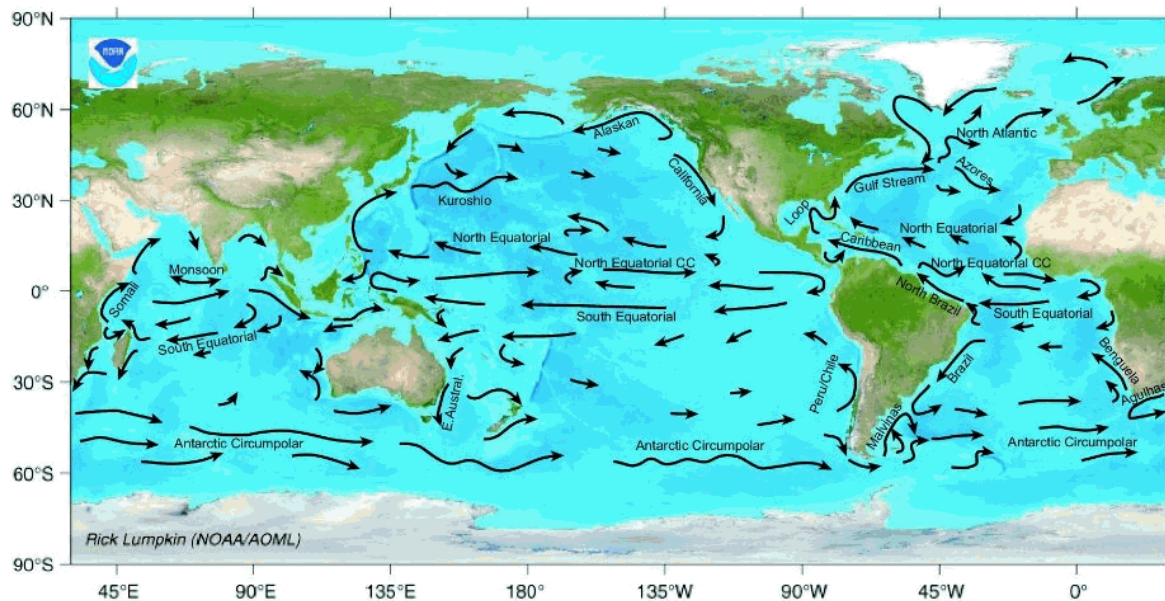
90°N
60°N
30°N
0°
30°S
60°S
90°S

NOAA

Alaskan
California
Kuroshio
North Equatorial
North Equatorial CC
Monsoon
Somali
South Equatorial
South Equatorial
E. Austral.
Antarctic Circumpolar
Antarctic Circumpolar
Antarctic Circumpolar
Peru/Chile
Malvinas
Brazil
North Brazil
South Equatorial
Benguela
Agulhas
North Equatorial CC
North Equatorial
Caribbean
Loop
Gulf Stream
Azores
North Atlantic

Rick Lumpkin (NOAA/AOML)

45°E
90°E
135°E
180°
135°W
90°W
45°W
0°